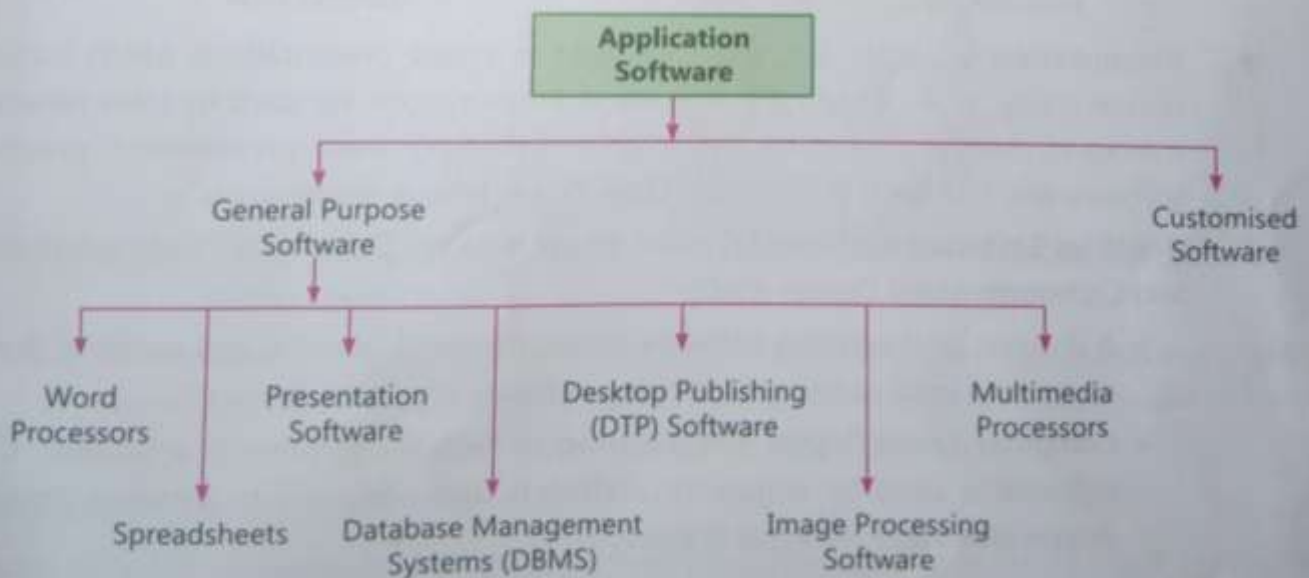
Application Software

General Purpose Software

Customised Software

Word Processors

Spreadsheets

Presentation Software

Database Management Systems (DBMS)

Desktop Publishing (DTP) Software

Image Processing Software

Multimedia Processors